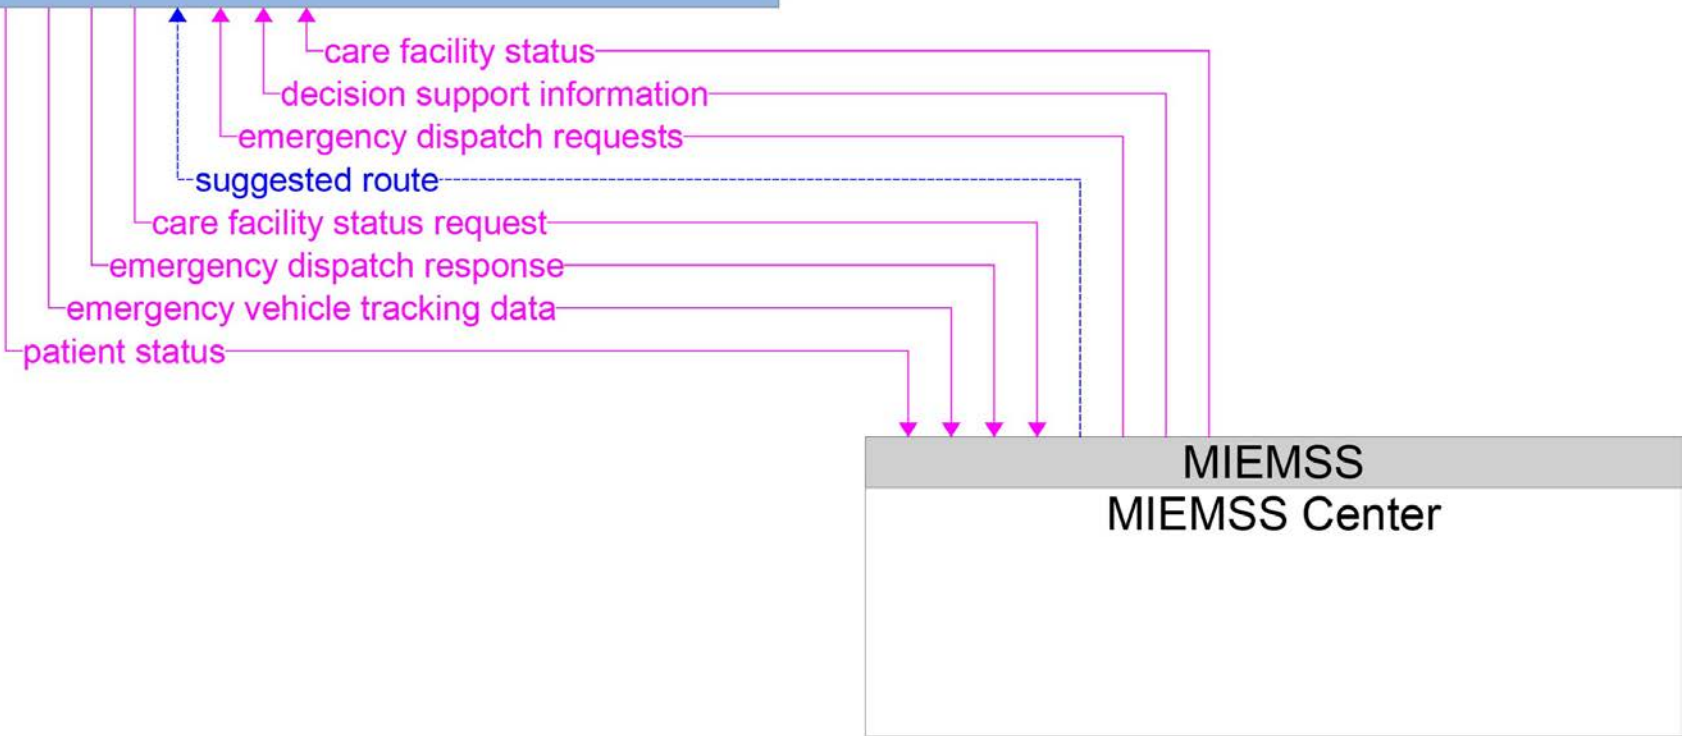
care facility status
decision support information
emergency dispatch requests
suggested route
care facility status request
emergency dispatch response
emergency vehicle tracking data
patient status
MIEMSS
MIEMSS Center